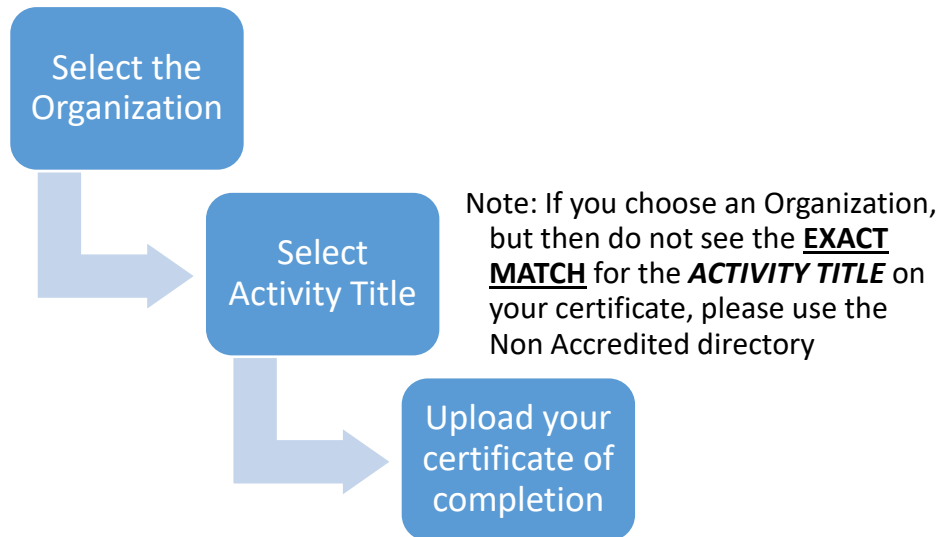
Select the Organization

Select Activity Title

Upload your certificate of completion

Note: If you choose an Organization, but then do not see the **EXACT MATCH** for the ***ACTIVITY TITLE*** on your certificate, please use the Non Accredited directory